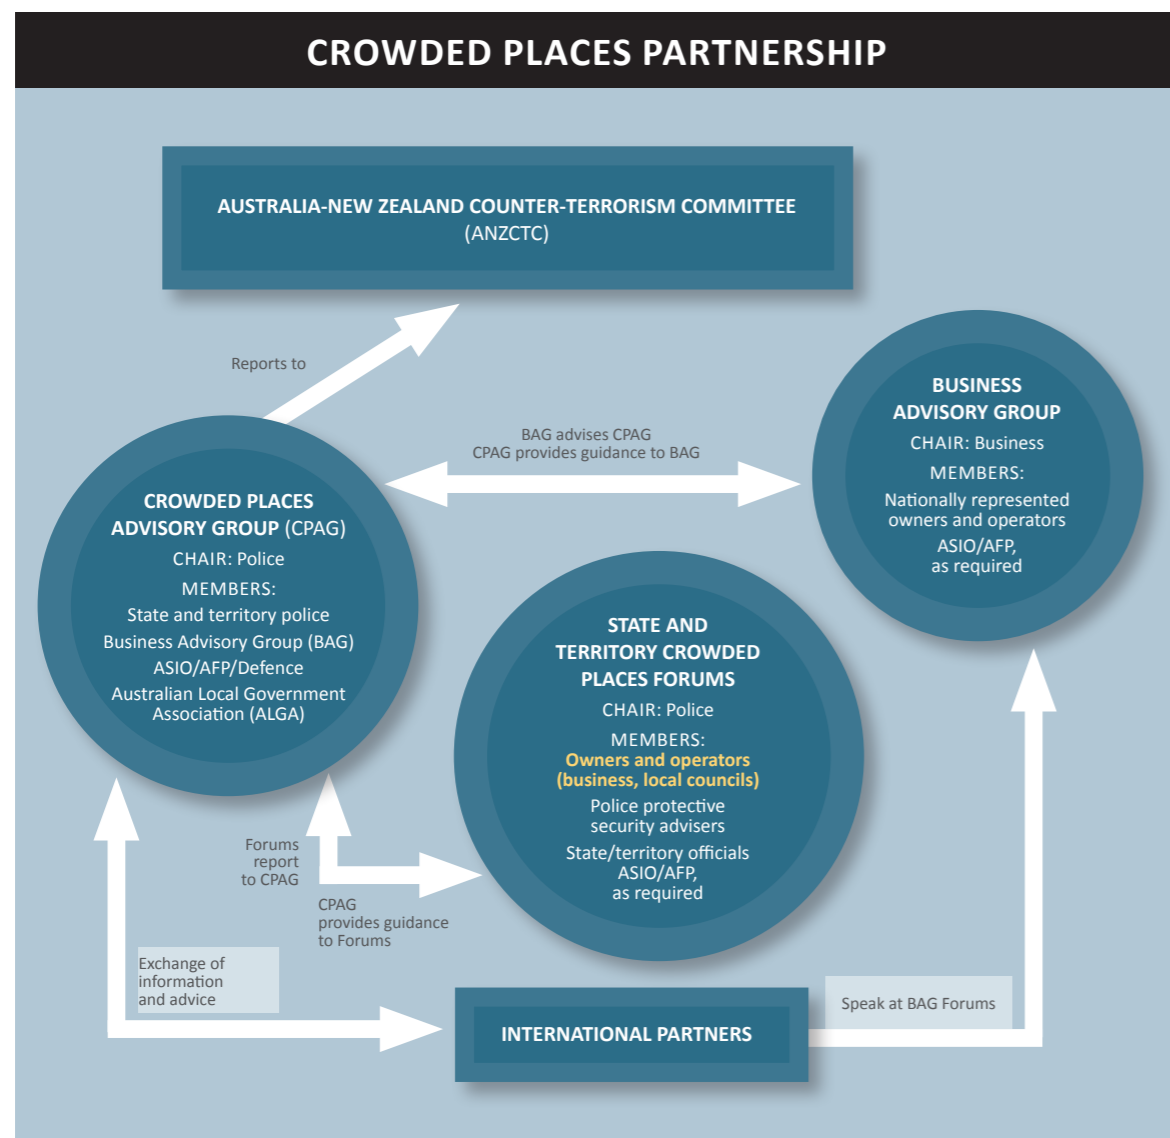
CROWDED PLACES PARTNERSHIP

AUSTRALIA-NEW ZEALAND COUNTER-TERRORISM COMMITTEE (ANZCTC)

Reports to

BAG advises CPAG
CPAG provides guidance to BAG

BUSINESS ADVISORY GROUP
CHAIR: Business
MEMBERS:
Nationally represented owners and operators
ASIO/AFP, as required

CROWDED PLACES ADVISORY GROUP (CPAG)
CHAIR: Police
MEMBERS:
State and territory police
Business Advisory Group (BAG)
ASIO/AFP/Defence
Australian Local Government Association (ALGA)

STATE AND TERRITORY CROWDED PLACES FORUMS
CHAIR: Police
MEMBERS:
Owners and operators (business, local councils)
Police protective security advisers
State/territory officials
ASIO/AFP, as required

Forums report to CPAG

CPAG provides guidance to Forums

Exchange of information and advice

INTERNATIONAL PARTNERS

Speak at BAG Forums